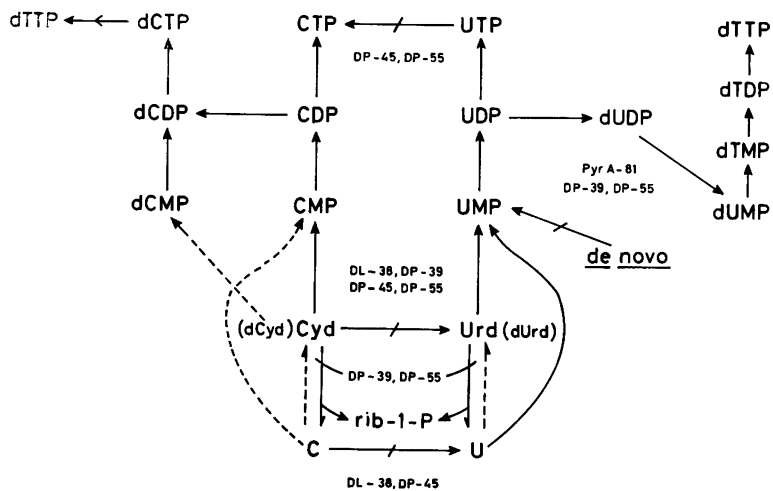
dTTP dCTP CTP UTP dTTP

DP-45, DP-55

dCDP CDP UDP dUDP dTDP

Pyr A-81
DP-39, DP-55

dTMP

dCMP CMP UMP dUMP

de novo

DL-38, DP-39
DP-45, DP-55

(dCyd) Cyd Urd (dUrd)

DP-39, DP-55

rib-1-P

C U

DL-38, DP-45